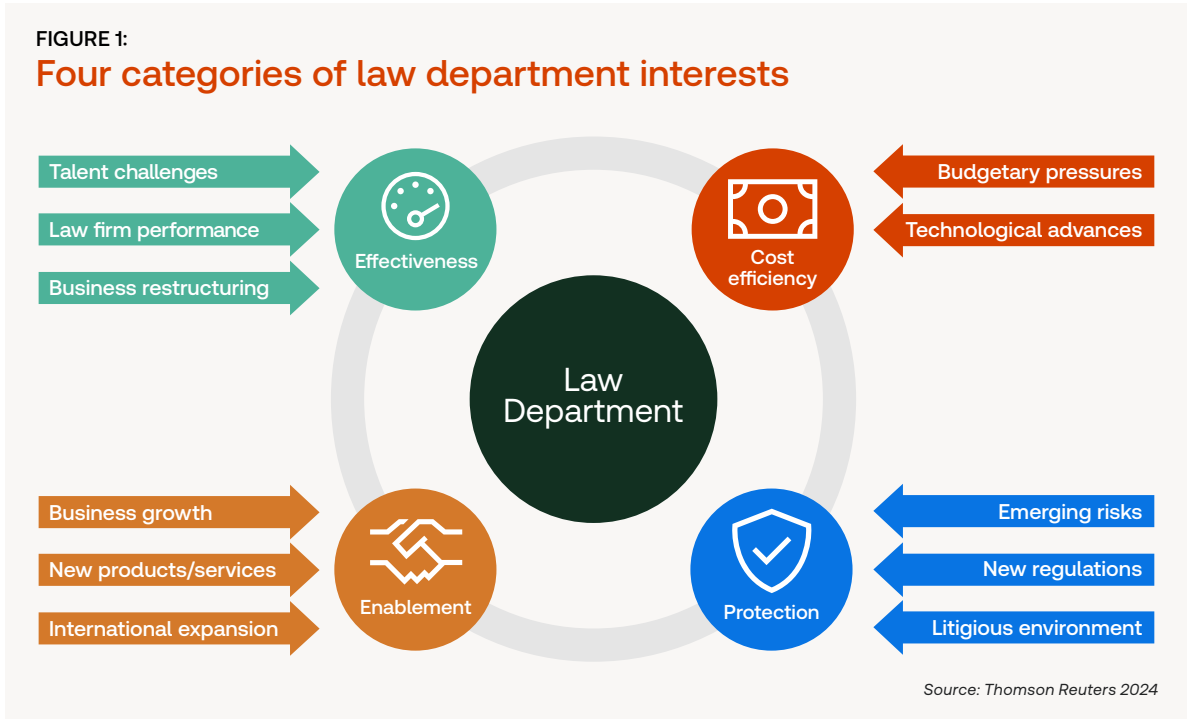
FIGURE 1:
Four categories of law department interests

Talent challenges
Law firm performance
Business restructuring

Effectiveness

Budgetary pressures
Technological advances

Cost efficiency

Law Department

Business growth
New products/services
International expansion

Enablement

Emerging risks
New regulations
Litigious environment

Protection

Source: Thomson Reuters 2024